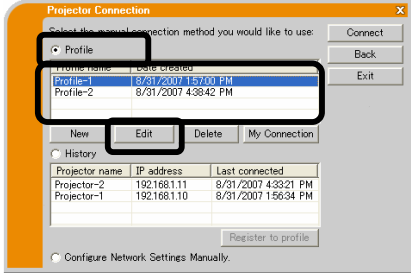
Projector Connection

X

Select the manual connection method you would like to use:

Connect

Back

Exit

Profile

| Profile name | Date created |
|---|---|
| Profile-1 | 8/31/2007 1:57:00 PM |
| Profile-2 | 8/31/2007 4:38:42 PM |

New

Edit

Delete

My Connection

History

| Projector name | IP address | Last connected |
|---|---|---|
| Projector-2 | 192.168.1.11 | 8/31/2007 4:33:21 PM |
| Projector-1 | 192.168.1.10 | 8/31/2007 1:56:34 PM |

Register to profile

Configure Network Settings Manually.